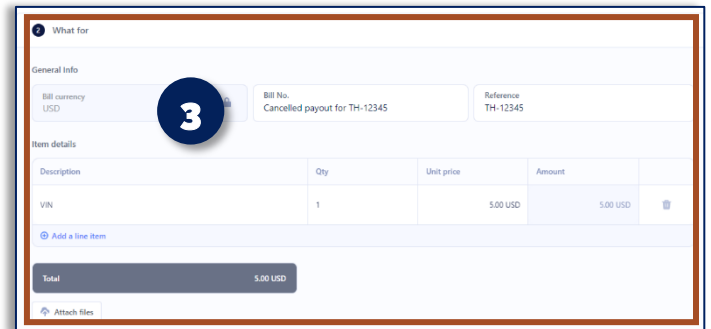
2 What for

General Info

Bill currency
USD

3

Bill No.
Cancelled payout for TH-12345

Reference
TH-12345

Item details

| Description | Qty | Unit price | Amount | |
|---|---|---|---|---|
| VIN | 1 | 5.00 USD | 5.00 USD | |

Add a line item

Total 5.00 USD

Attach files